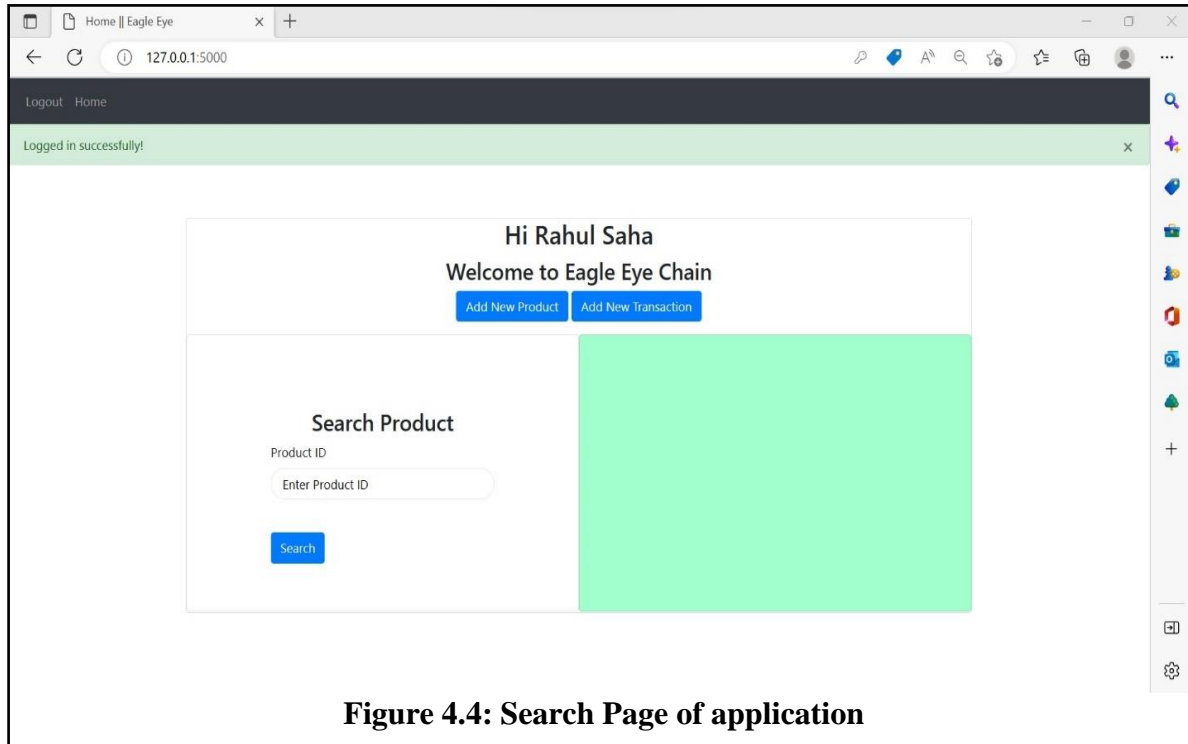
Home || Eagle Eye

127.0.0.1:5000

Logout Home

Logged in successfully!

×

Hi Rahul Saha

Welcome to Eagle Eye Chain

Add New Product

Add New Transaction

Search Product

Product ID

Enter Product ID

Search

Figure 4.4: Search Page of application